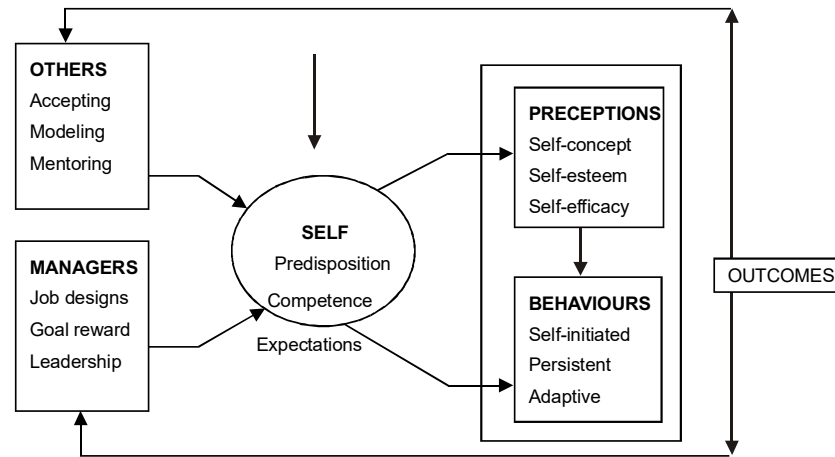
OTHERS
Accepting
Modeling
Mentoring

MANAGERS
Job designs
Goal reward
Leadership

SELF
Predisposition
Competence
Expectations

PRECEPTIONS
Self-concept
Self-esteem
Self-efficacy

BEHAVIOURS
Self-initiated
Persistent
Adaptive

OUTCOMES